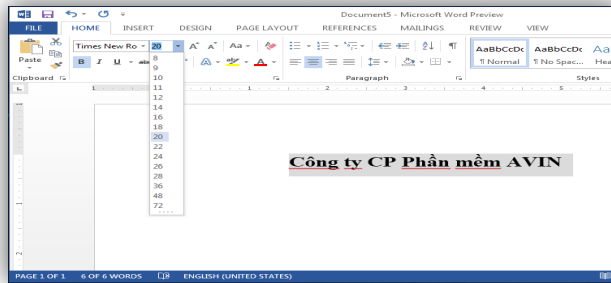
Document5 - Microsoft Word Preview

FILE HOME INSERT DESIGN PAGE LAYOUT REFERENCES MAILINGS REVIEW VIEW

Paste

Times New Ro 20

B I U

Clipboard

8
9
10
11
12
14
16
18
20
22
24
26
28
36
48
72

Paragraph

AaBbCcDc ¶ Normal
AaBbCcDc ¶ No Spac...
A Hea

Styles

Công ty CP Phần mềm AVIN

PAGE 1 OF 1 6 OF 6 WORDS ENGLISH (UNITED STATES)